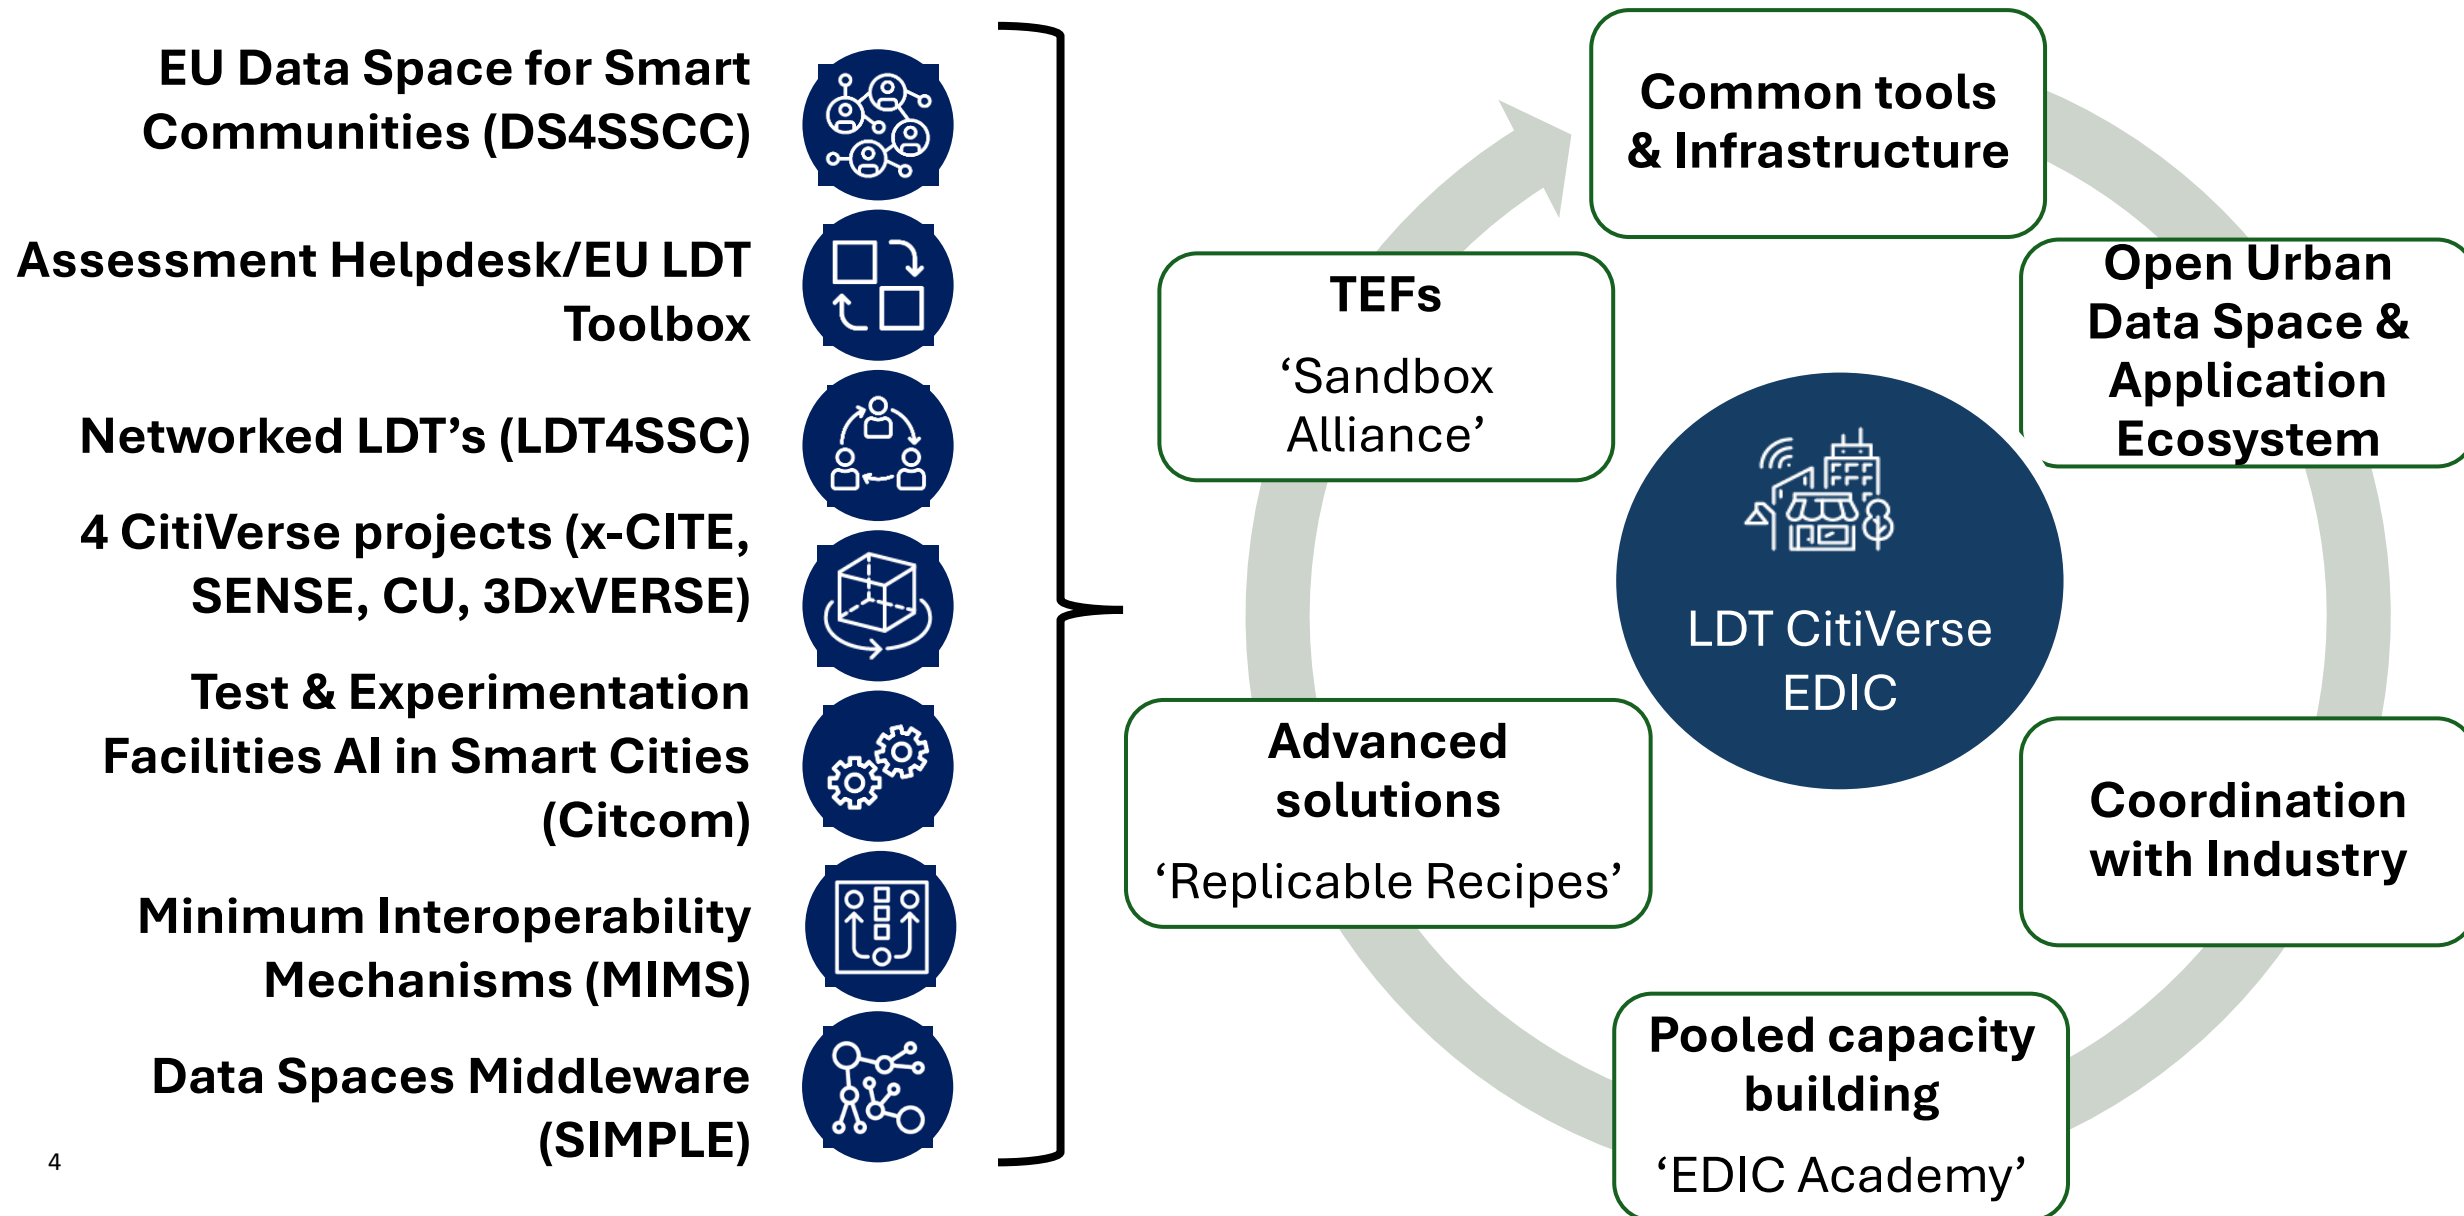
EU Data Space for Smart Communities (DS4SSCC)

Assessment Helpdesk/EU LDT Toolbox

Networked LDT's (LDT4SSC)

4 CitiVerse projects (x-CITE, SENSE, CU, 3DxVERSE)

Test & Experimentation Facilities AI in Smart Cities (Citcom)

Minimum Interoperability Mechanisms (MIMS)

Data Spaces Middleware (SIMPLE)

4

Common tools & Infrastructure

TEFs

'Sandbox Alliance'

Open Urban Data Space & Application Ecosystem

LDT CitiVerse EDIC

Advanced solutions

'Replicable Recipes'

Coordination with Industry

Pooled capacity building

'EDIC Academy'